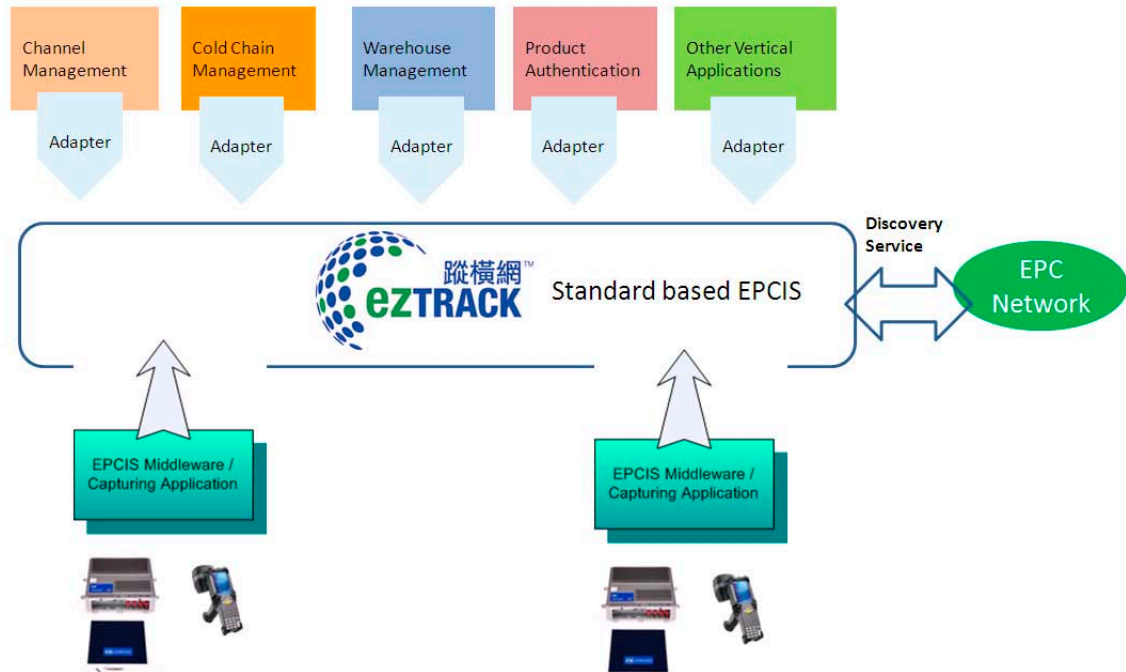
Channel Management

Cold Chain Management

Warehouse Management

Product Authentication

Other Vertical Applications

Adapter

Adapter

Adapter

Adapter

Adapter

Discovery Service

蹤橫網™ eZTRACK

Standard based EPCIS

EPC Network

EPCIS Middleware / Capturing Application

EPCIS Middleware / Capturing Application